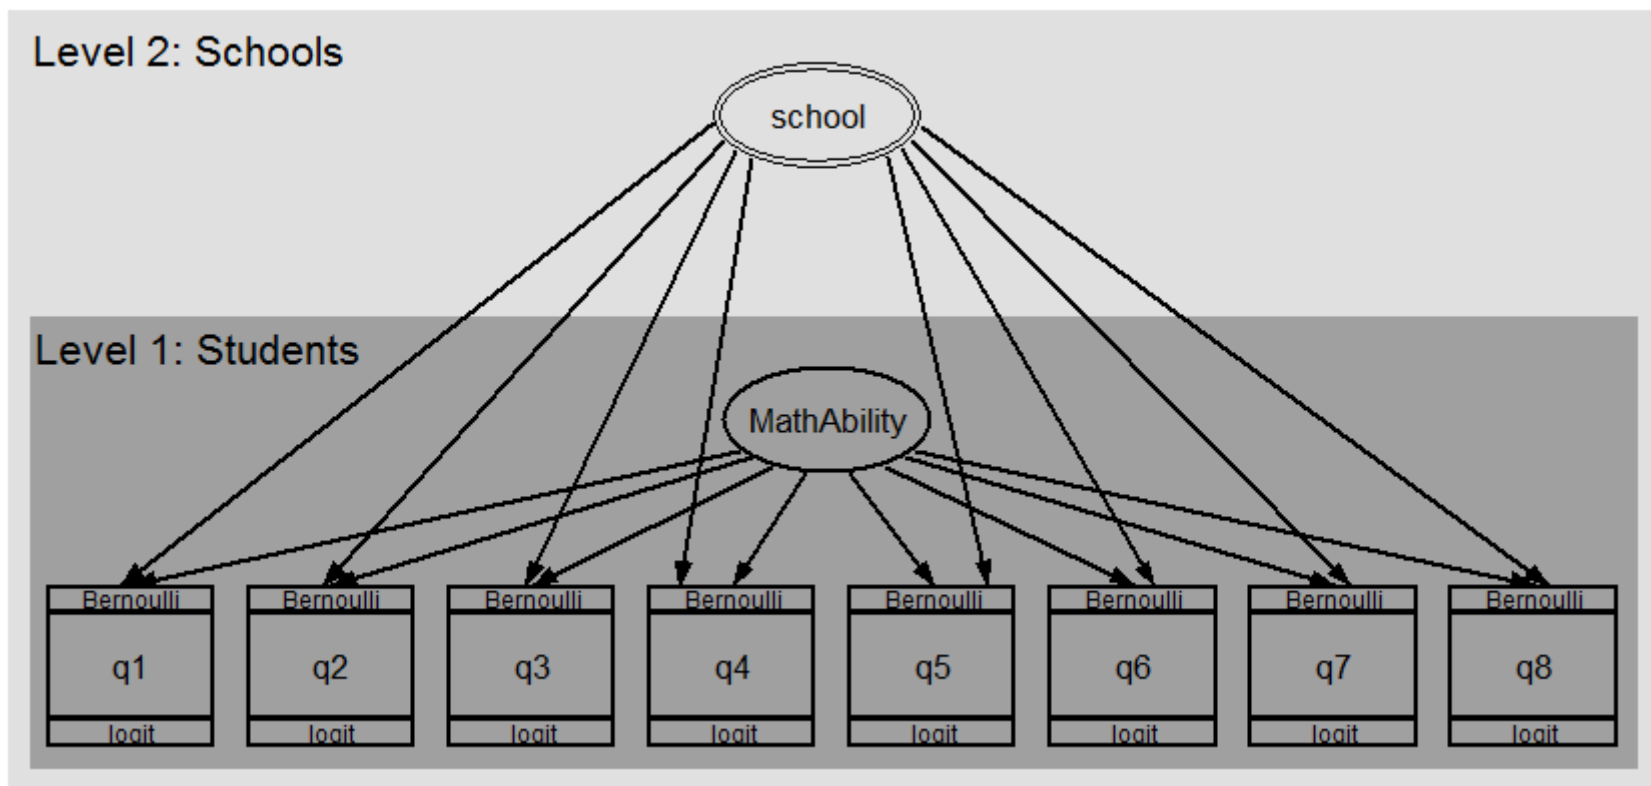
Level 2: Schools

school

Level 1: Students

MathAbility

Bernoulli
q1
logit

Bernoulli
q2
logit

Bernoulli
q3
logit

Bernoulli
q4
logit

Bernoulli
q5
logit

Bernoulli
q6
logit

Bernoulli
q7
logit

Bernoulli
q8
logit